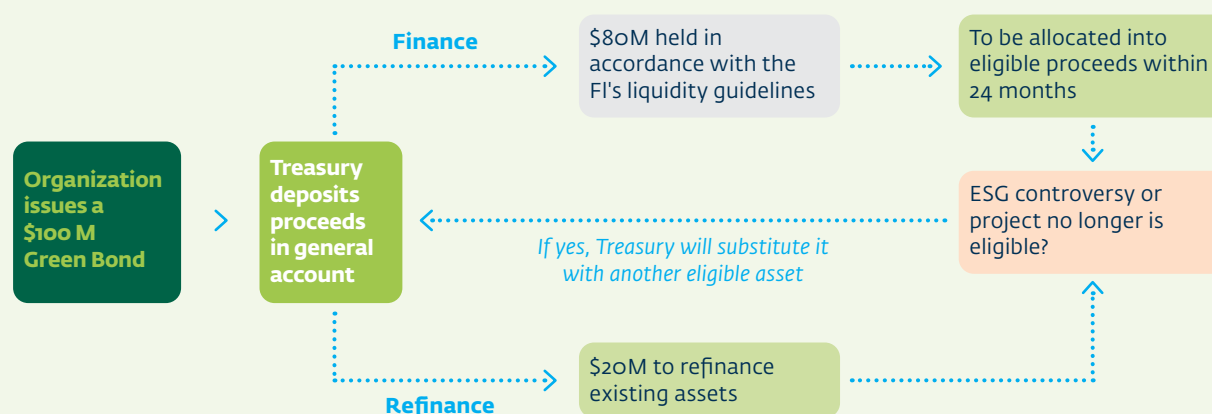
Organization issues a $100 M Green Bond

Treasury deposits proceeds in general account

Finance

$80M held in accordance with the FI's liquidity guidelines

To be allocated into eligible proceeds within 24 months

ESG controversy or project no longer is eligible?

If yes, Treasury will substitute it with another eligible asset

$20M to refinance existing assets

Refinance